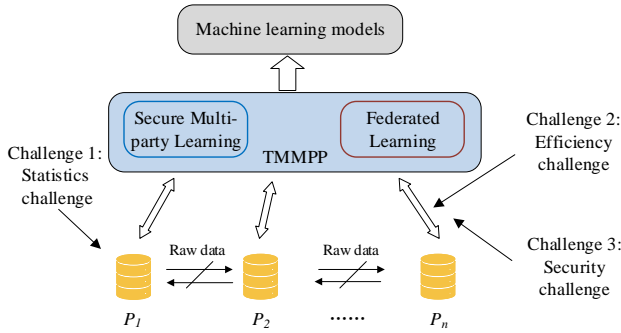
Machine learning models

Secure Multiparty Learning

Federated Learning

TMMPP

Challenge 1: Statistics challenge

Challenge 2: Efficiency challenge

Challenge 3: Security challenge

Raw data

Raw data

$P_1$

$P_2$

......

$P_n$